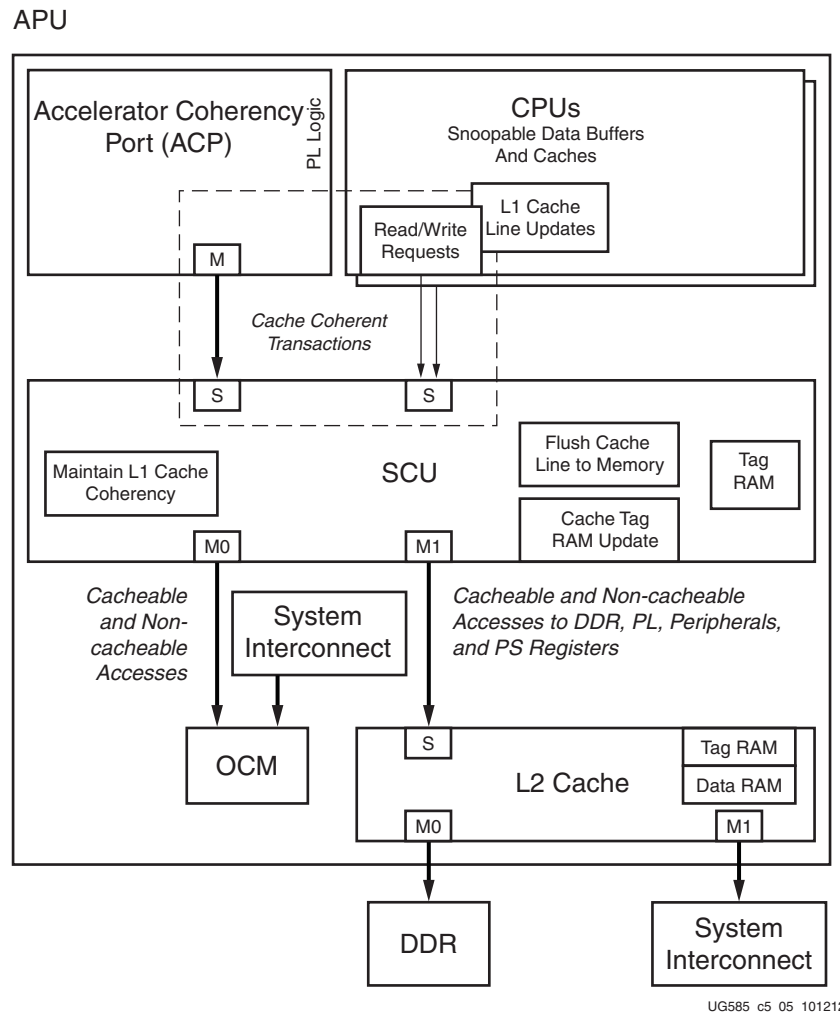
APU

Accelerator Coherency Port (ACP)

PL Logic

CPUs
Snoopable Data Buffers And Caches

L1 Cache Line Updates

Read/Write Requests

M

Cache Coherent Transactions

S

S

Maintain L1 Cache Coherency

SCU

Flush Cache Line to Memory

Tag RAM

Cache Tag RAM Update

M0

M1

Cacheable and Non-cacheable Accesses

System Interconnect

Cacheable and Non-cacheable Accesses to DDR, PL, Peripherals, and PS Registers

OCM

S

Tag RAM

L2 Cache

Data RAM

M0

M1

DDR

System Interconnect

UG585_c5_05_101212